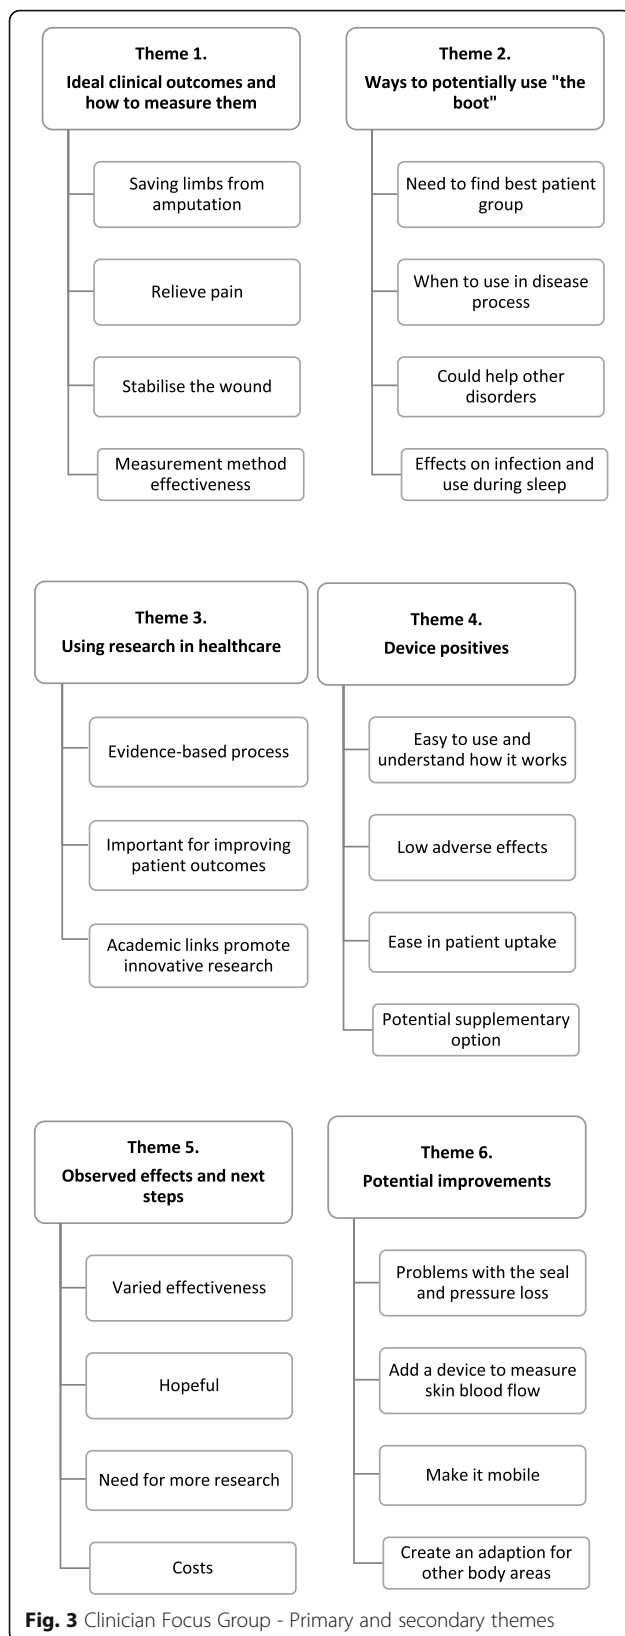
Theme 1.
Ideal clinical outcomes and how to measure them

Saving limbs from amputation

Relieve pain

Stabilise the wound

Measurement method effectiveness

Theme 2.
Ways to potentially use "the boot"

Need to find best patient group

When to use in disease process

Could help other disorders

Effects on infection and use during sleep

Theme 3.
Using research in healthcare

Evidence-based process

Important for improving patient outcomes

Academic links promote innovative research

Theme 4.
Device positives

Easy to use and understand how it works

Low adverse effects

Ease in patient uptake

Potential supplementary option

Theme 5.
Observed effects and next steps

Varied effectiveness

Hopeful

Need for more research

Costs

Theme 6.
Potential improvements

Problems with the seal and pressure loss

Add a device to measure skin blood flow

Make it mobile

Create an adaption for other body areas

Fig. 3 Clinician Focus Group - Primary and secondary themes